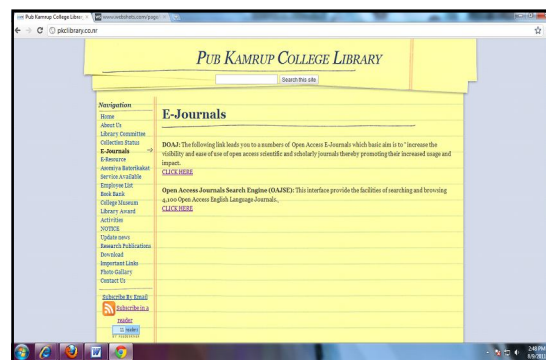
Pub Kamrup College Librar ×
www.webshots.com/page ×
pkclibrary.co.nr

PUB KAMRUP COLLEGE LIBRARY

Search this site

Navigation
Home
About Us
Library Committee
Collection Status
E-Journals
E-Resource
Asomiya Batorikakat
Service Available
Employee List
Book Bank
College Museum
Library Award
Activities
NOTICE
Update news
Research Publications
Download
Important Links
Photo Gallery
Contact Us

Subscribe By Email
Subscribe in a reader

E-Journals

DOAJ: The following link leads you to a numbers of Open Access E-Journals which basic aim is to " increase the visibility and ease of use of open access scientific and scholarly journals thereby promoting their increased usage and impact.
CLICK HERE

Open Access Journals Search Engine (OAJSE): This interface provide the facilities of searching and browsing 4,100 Open Access English Language Journals.
CLICK HERE

2:48 PM
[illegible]